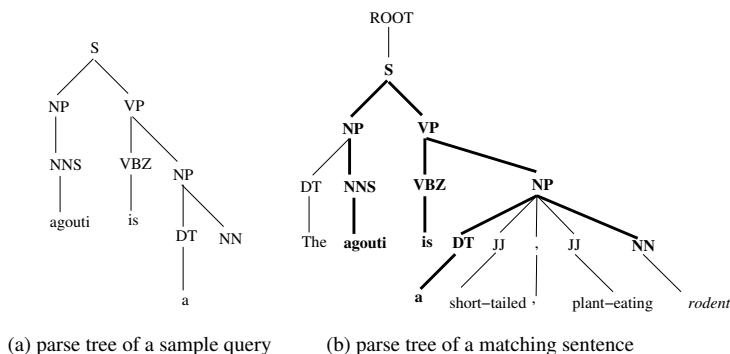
S
NP
VP
NNS
VBZ
NP
agouti
is
DT
NN
a

ROOT
S
NP
VP
DT
NNS
VBZ
NP
The
agouti
is
DT
JJ
,
JJ
NN
a
short−tailed
,
plant−eating
rodent

(a) parse tree of a sample query

(b) parse tree of a matching sentence